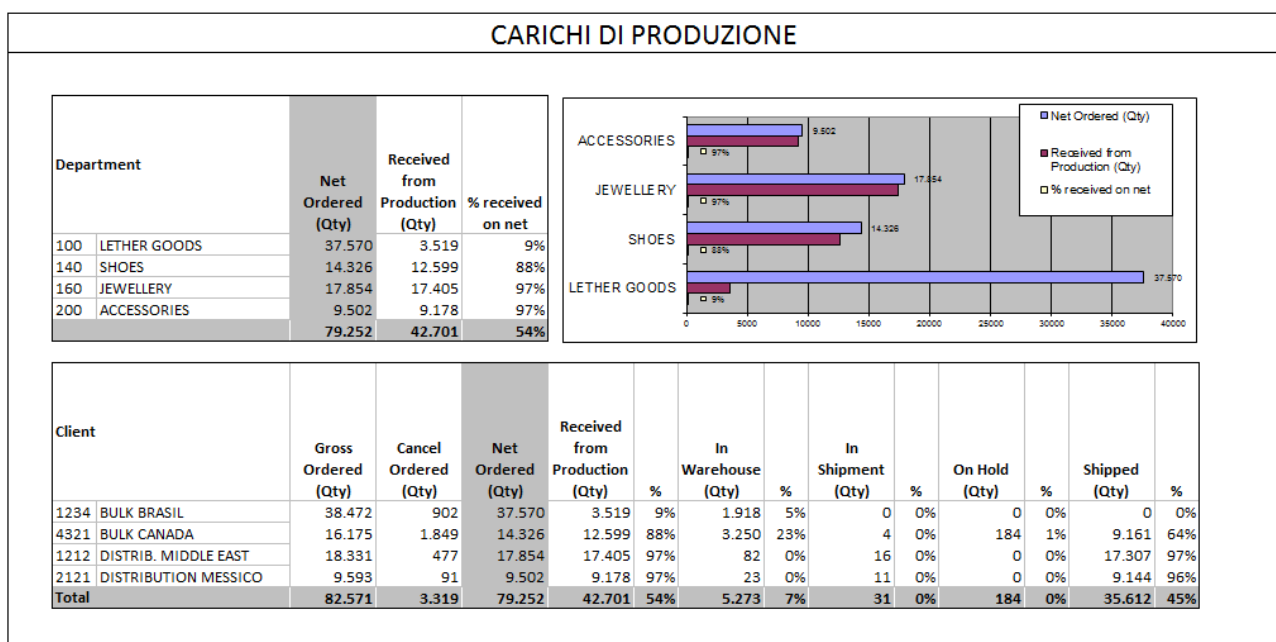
CARICHI DI PRODUZIONE

| Department | | Net Ordered (Qty) | Received from Production (Qty) | % received on net |
|---|---|---|---|---|
| 100 | LETHER GOODS | 37.570 | 3.519 | 9% |
| 140 | SHOES | 14.326 | 12.599 | 88% |
| 160 | JEWELLERY | 17.854 | 17.405 | 97% |
| 200 | ACCESSORIES | 9.502 | 9.178 | 97% |
| | | 79.252 | 42.701 | 54% |

Net Ordered (Qty)
Received from Production (Qty)
% received on net

ACCESSORIES 9.502 97%
JEWELLERY 17.854 97%
SHOES 14.326 88%
LETHER GOODS 37.570 9%

0 5000 10000 15000 20000 25000 30000 35000 40000

| Client | | Gross Ordered (Qty) | Cancel Ordered (Qty) | Net Ordered (Qty) | Received from Production (Qty) | % | In Warehouse (Qty) | % | In Shipment (Qty) | % | On Hold (Qty) | % | Shipped (Qty) | % |
|---|---|---|---|---|---|---|---|---|---|---|---|---|---|---|
| 1234 | BULK BRASIL | 38.472 | 902 | 37.570 | 3.519 | 9% | 1.918 | 5% | 0 | 0% | 0 | 0% | 0 | 0% |
| 4321 | BULK CANADA | 16.175 | 1.849 | 14.326 | 12.599 | 88% | 3.250 | 23% | 4 | 0% | 184 | 1% | 9.161 | 64% |
| 1212 | DISTRIB. MIDDLE EAST | 18.331 | 477 | 17.854 | 17.405 | 97% | 82 | 0% | 16 | 0% | 0 | 0% | 17.307 | 97% |
| 2121 | DISTRIBUTION MESSICO | 9.593 | 91 | 9.502 | 9.178 | 97% | 23 | 0% | 11 | 0% | 0 | 0% | 9.144 | 96% |
| Total | | 82.571 | 3.319 | 79.252 | 42.701 | 54% | 5.273 | 7% | 31 | 0% | 184 | 0% | 35.612 | 45% |